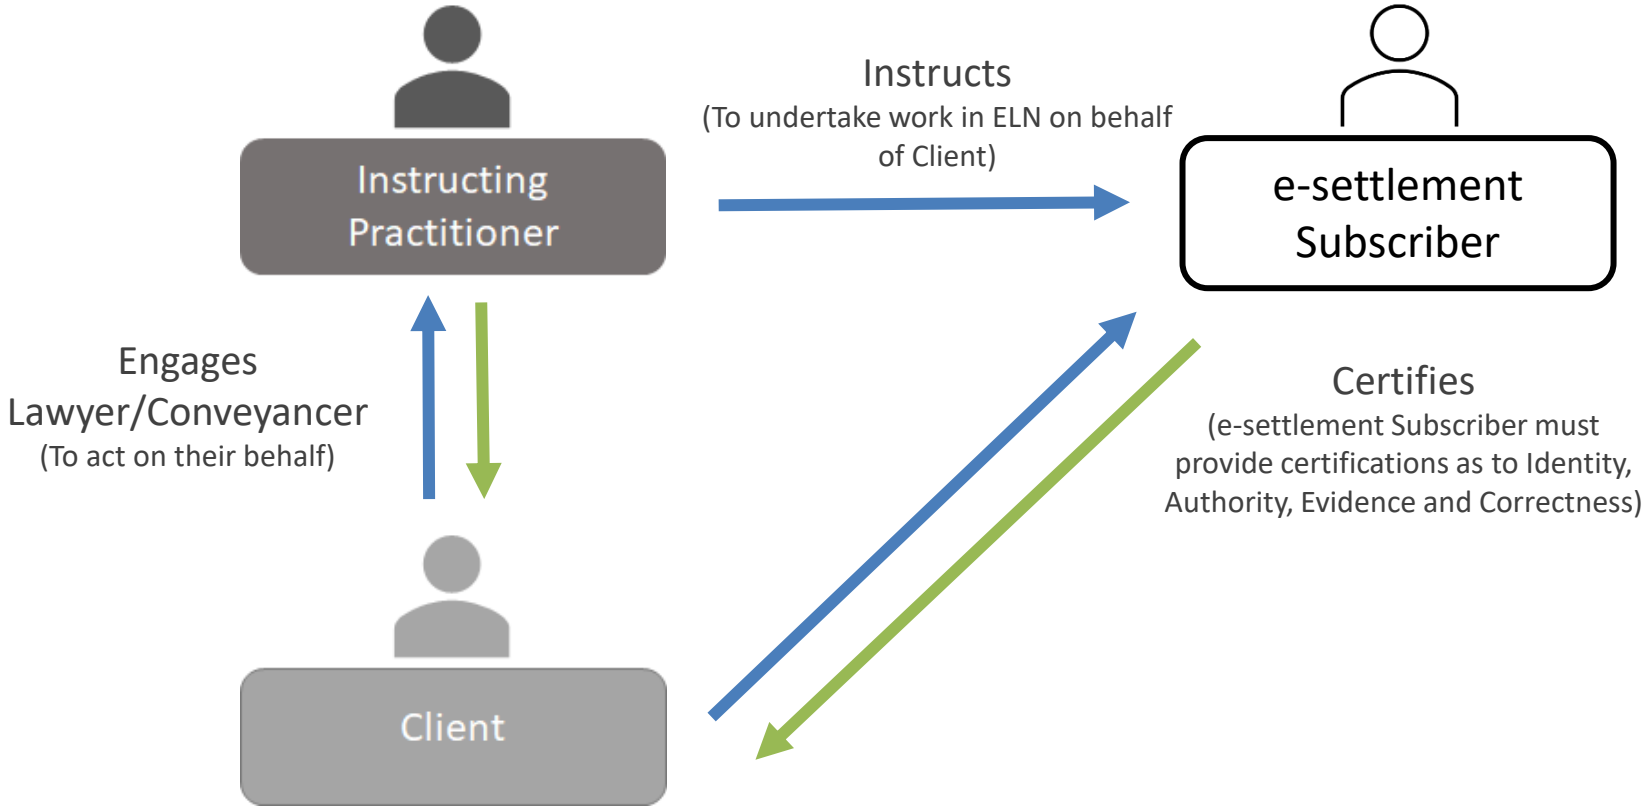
Instructing Practitioner

Instructs
(To undertake work in ELN on behalf of Client)

e-settlement Subscriber

Engages Lawyer/Conveyancer
(To act on their behalf)

Certifies
(e-settlement Subscriber must provide certifications as to Identity, Authority, Evidence and Correctness)

Client